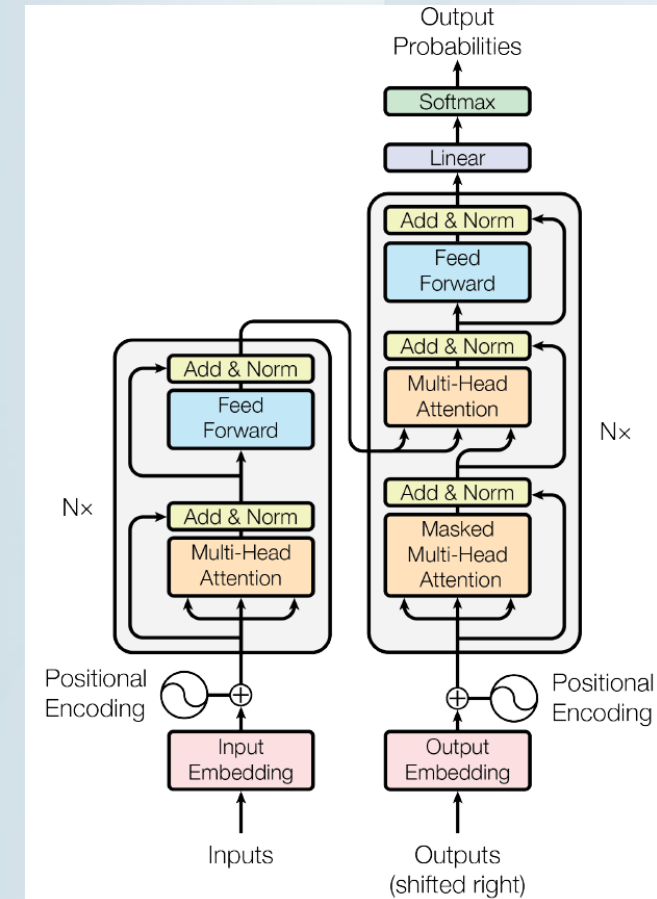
Output Probabilities

Softmax

Linear

Add & Norm

Feed Forward

Add & Norm

Multi-Head Attention

Nx

Add & Norm

Feed Forward

Nx

Add & Norm

Multi-Head Attention

Add & Norm

Masked Multi-Head Attention

Positional Encoding

Positional Encoding

Input Embedding

Output Embedding

Inputs

Outputs (shifted right)